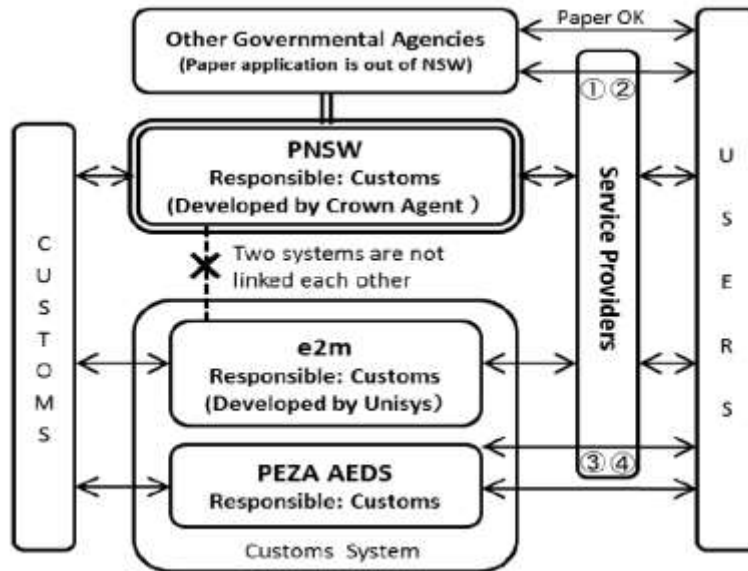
Paper OK

Other Governmental Agencies
(Paper application is out of NSW)

①②

PNSW
Responsible: Customs
(Developed by Crown Agent )

Service Providers

U
S
E
R
S

C
U
S
T
O
M
S

Two systems are not linked each other

e2m
Responsible: Customs
(Developed by Unisys)

PEZA AEDS
Responsible: Customs

③④

Customs System